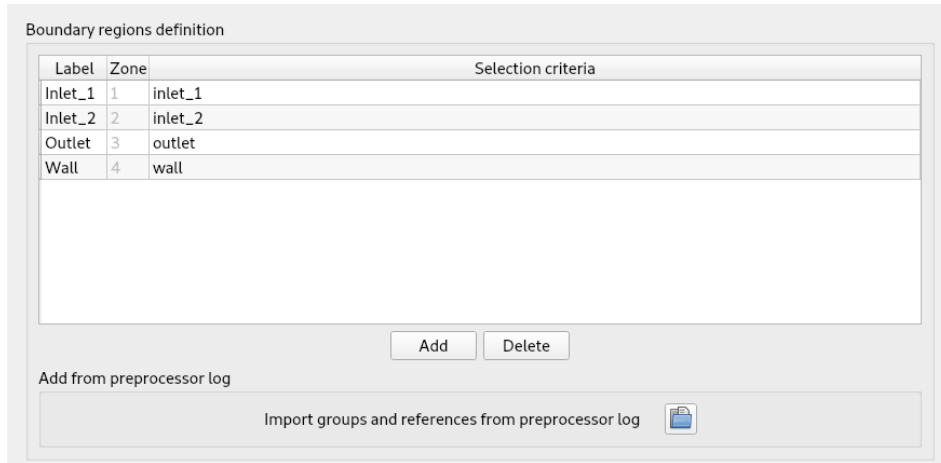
Boundary regions definition

| Label | Zone | Selection criteria |
|---|---|---|
| Inlet_1 | 1 | inlet_1 |
| Inlet_2 | 2 | inlet_2 |
| Outlet | 3 | outlet |
| Wall | 4 | wall |

Add Delete

Add from preprocessor log

Import groups and references from preprocessor log